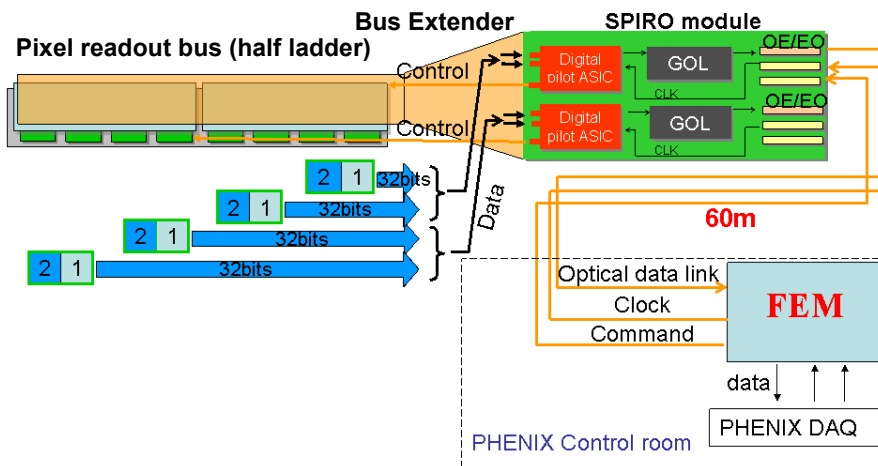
Bus Extender

SPIRO module

Pixel readout bus (half ladder)

Control

Control

Digital pilot ASIC

GOL

OE/EO

CLK

Digital pilot ASIC

GOL

OE/EO

CLK

2 1 32bits

2 1 32bits

2 1 32bits

2 1 32bits

Data

60m

Optical data link

Clock

Command

FEM

data

PHENIX DAQ

PHENIX Control room